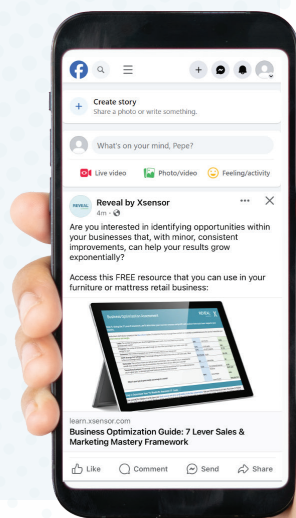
Create story
Share a photo or write something.

What's on your mind, Pepe?

Live video
Photo/video
Feeling/activity

REVEAL
Reveal by Xsensor
4m · 

Are you interested in identifying opportunities within your businesses that, with minor, consistent improvements, can help your results grow exponentially?

Access this FREE resource that you can use in your furniture or mattress retail business:

learn.xsensor.com
Business Optimization Guide: 7 Lever Sales & Marketing Mastery Framework

Like
Comment
Send
Share